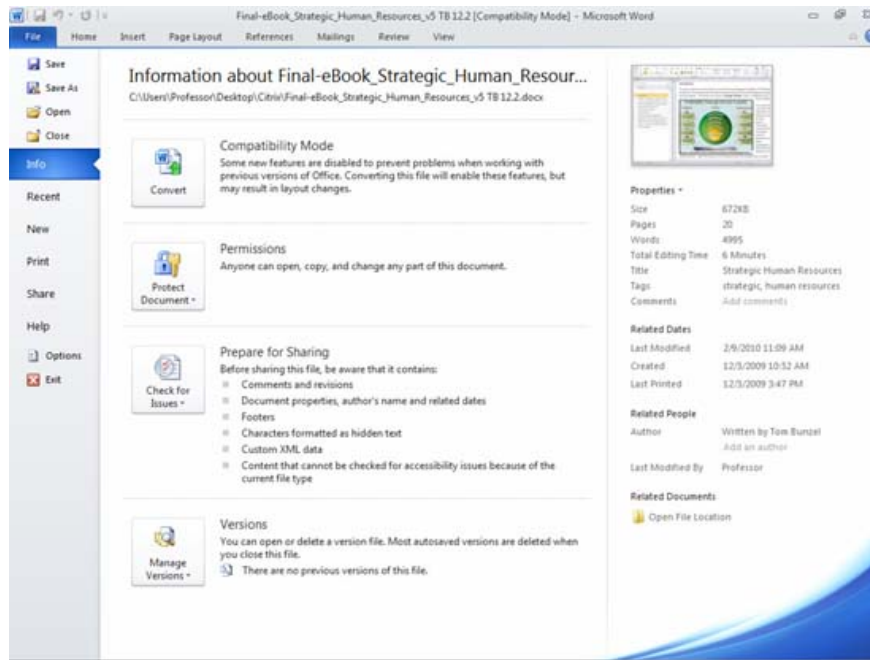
Final-eBook_Strategic_Human_Resources_v5 TB 12.2 [Compatibility Mode] - Microsoft Word

File Home Insert Page Layout References Mailings Review View

Save
Save As
Open
Close
Info
Recent
New
Print
Share
Help
Options
Exit

Information about Final-eBook_Strategic_Human_Resour...
C:\Users\Professor\Desktop\Citrix\Final-eBook_Strategic_Human_Resources_v5 TB 12.2.docx

Convert

Compatibility Mode
Some new features are disabled to prevent problems when working with previous versions of Office. Converting this file will enable these features, but may result in layout changes.

Protect Document

Permissions
Anyone can open, copy, and change any part of this document.

Check for Issues

Prepare for Sharing
Before sharing this file, be aware that it contains:
Comments and revisions
Document properties, author's name and related dates
Footers
Characters formatted as hidden text
Custom XML data
Content that cannot be checked for accessibility issues because of the current file type

Manage Versions

Versions
You can open or delete a version file. Most autosaved versions are deleted when you close this file.
There are no previous versions of this file.

Properties

| | |
|---|---|
| Size | 672KB |
| Pages | 20 |
| Words | 4995 |
| Total Editing Time | 6 Minutes |
| Title | Strategic Human Resources |
| Tags | strategic, human resources |
| Comments | Add comments |

Related Dates

| | |
|---|---|
| Last Modified | 2/9/2010 11:09 AM |
| Created | 12/3/2009 10:52 AM |
| Last Printed | 12/3/2009 3:47 PM |

Related People

| | |
|---|---|
| Author | Written by Tom Bunzel |
| | Add an author |
| Last Modified By | Professor |

Related Documents
Open File Location